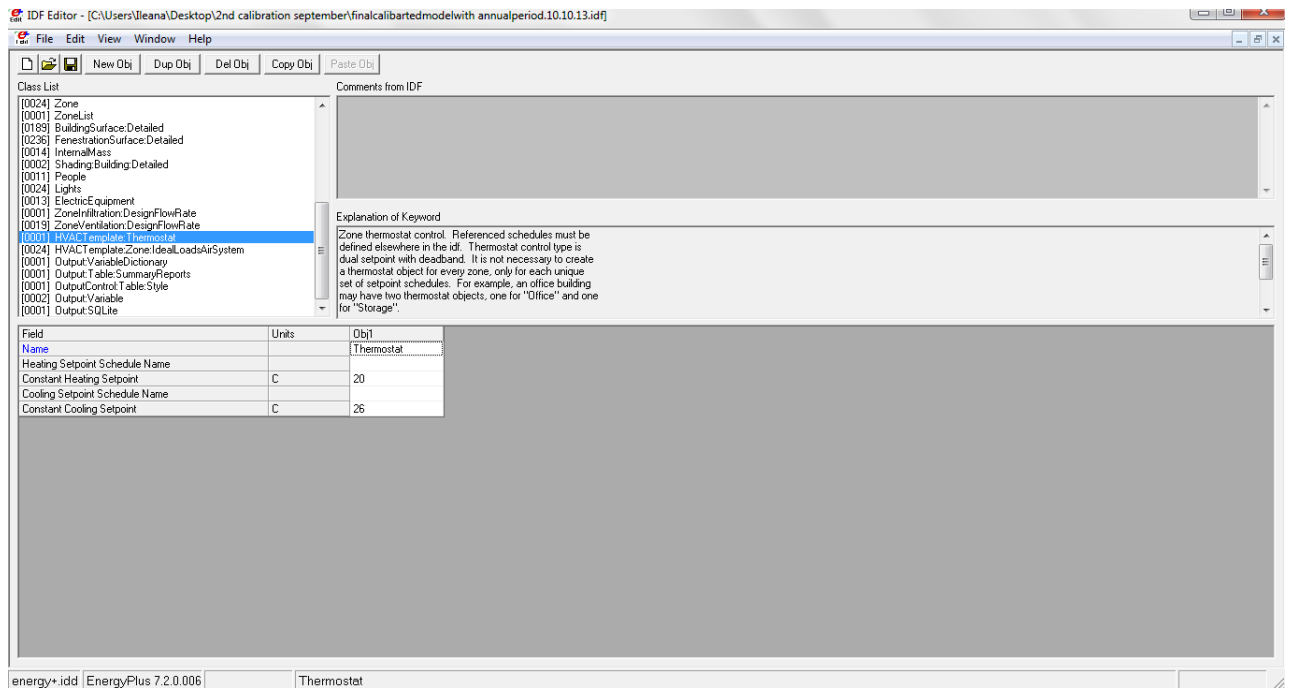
IDF Editor - [C:\Users\Ileana\Desktop\2nd calibration september\finalcalibartedmodelwith annualperiod.10.10.13.idf]

File Edit View Window Help

New Obj Dup Obj Del Obj Copy Obj Paste Obj

Class List

[0024] Zone
[0001] ZoneList
[0189] BuildingSurface:Detailed
[0236] FenestrationSurface:Detailed
[0014] InternalMass
[0002] Shading:Building:Detailed
[0011] People
[0024] Lights
[0013] ElectricEquipment
[0001] ZoneInfiltration:DesignFlowRate
[0019] ZoneVentilation:DesignFlowRate
[0001] HVACTemplate:Thermostat
[0024] HVACTemplate:Zone:IdealLoadsAirSystem
[0001] Output:VariableDictionary
[0001] Output:Table:SummaryReports
[0001] OutputControl:Table:Style
[0002] Output:Variable
[0001] Output:SQLite

Comments from IDF

Explanation of Keyword

Zone thermostat control. Referenced schedules must be defined elsewhere in the idf. Thermostat control type is dual setpoint with deadband. It is not necessary to create a thermostat object for every zone, only for each unique set of setpoint schedules. For example, an office building may have two thermostat objects, one for "Office" and one for "Storage".

| Field | Units | Obj1 |
|---|---|---|
| Name | | Thermostat |
| Heating Setpoint Schedule Name | | |
| Constant Heating Setpoint | C | 20 |
| Cooling Setpoint Schedule Name | | |
| Constant Cooling Setpoint | C | 26 |

energy+.idd EnergyPlus 7.2.0.006 Thermostat